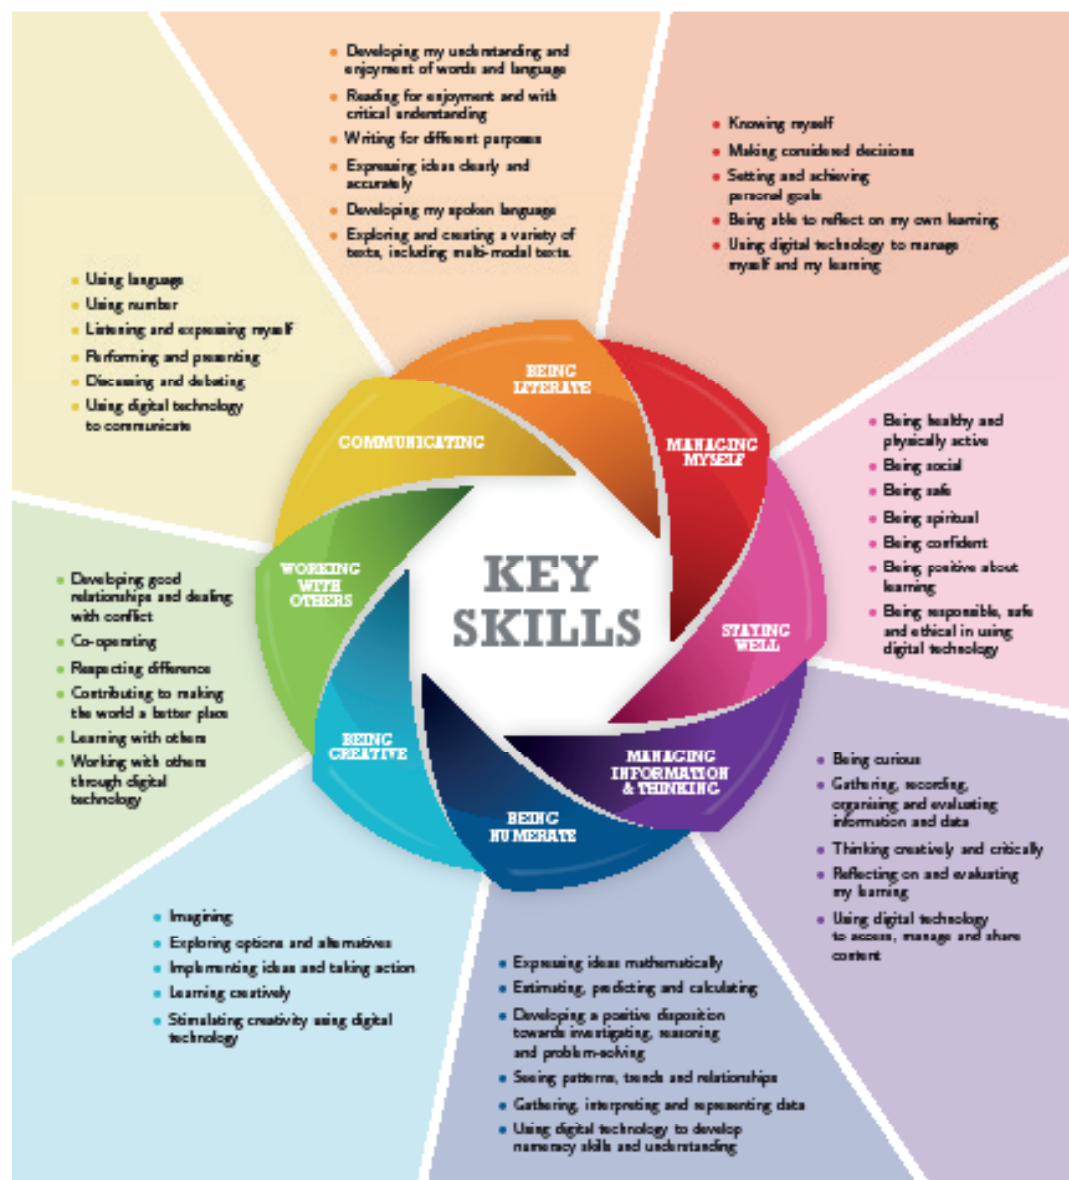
- Developing my understanding and enjoyment of words and language
- Reading for enjoyment and with critical understanding
- Writing for different purposes
- Expressing ideas clearly and accurately
- Developing my spoken language
- Exploring and creating a variety of texts, including multi-modal texts.

- Knowing myself
- Making considered decisions
- Setting and achieving personal goals
- Being able to reflect on my own learning
- Using digital technology to manage myself and my learning

- Using language
- Using number
- Listening and expressing myself
- Performing and presenting
- Discussing and debating
- Using digital technology to communicate

BEING LITERATE

MANAGING MYSELF

COMMUNICATING

- Being healthy and physically active
- Being social
- Being safe
- Being spiritual
- Being confident
- Being positive about learning
- Being responsible, safe and ethical in using digital technology

KEY SKILLS

WORKING WITH OTHERS

STAYING WELL

- Developing good relationships and dealing with conflict
- Co-operating
- Respecting difference
- Contributing to making the world a better place
- Learning with others
- Working with others through digital technology

BEING CREATIVE

MANAGING INFORMATION & THINKING

BEING NUMERATE

- Being curious
- Gathering, recording, organising and evaluating information and data
- Thinking creatively and critically
- Reflecting on and evaluating my learning
- Using digital technology to access, manage and share content

- Imagining
- Exploring options and alternatives
- Implementing ideas and taking action
- Learning creatively
- Stimulating creativity using digital technology

- Expressing ideas mathematically
- Estimating, predicting and calculating
- Developing a positive disposition towards investigating, reasoning and problem-solving
- Seeing patterns, trends and relationships
- Gathering, interpreting and representing data
- Using digital technology to develop numeracy skills and understanding